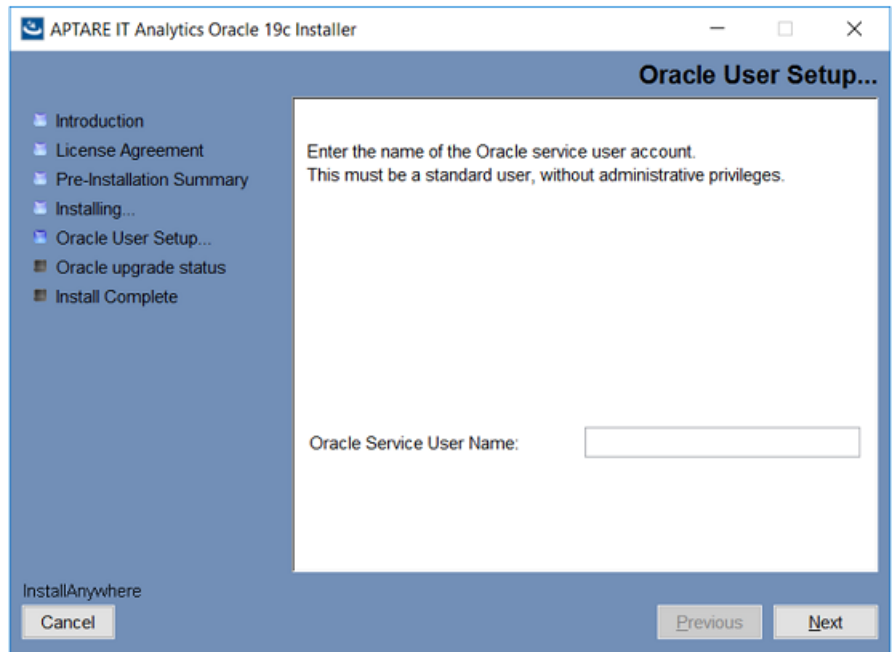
APTARE IT Analytics Oracle 19c Installer

Oracle User Setup...

Introduction
License Agreement
Pre-Installation Summary
Installing...
Oracle User Setup...
Oracle upgrade status
Install Complete

Enter the name of the Oracle service user account.
This must be a standard user, without administrative privileges.

Oracle Service User Name:

InstallAnywhere

Cancel

Previous

Next